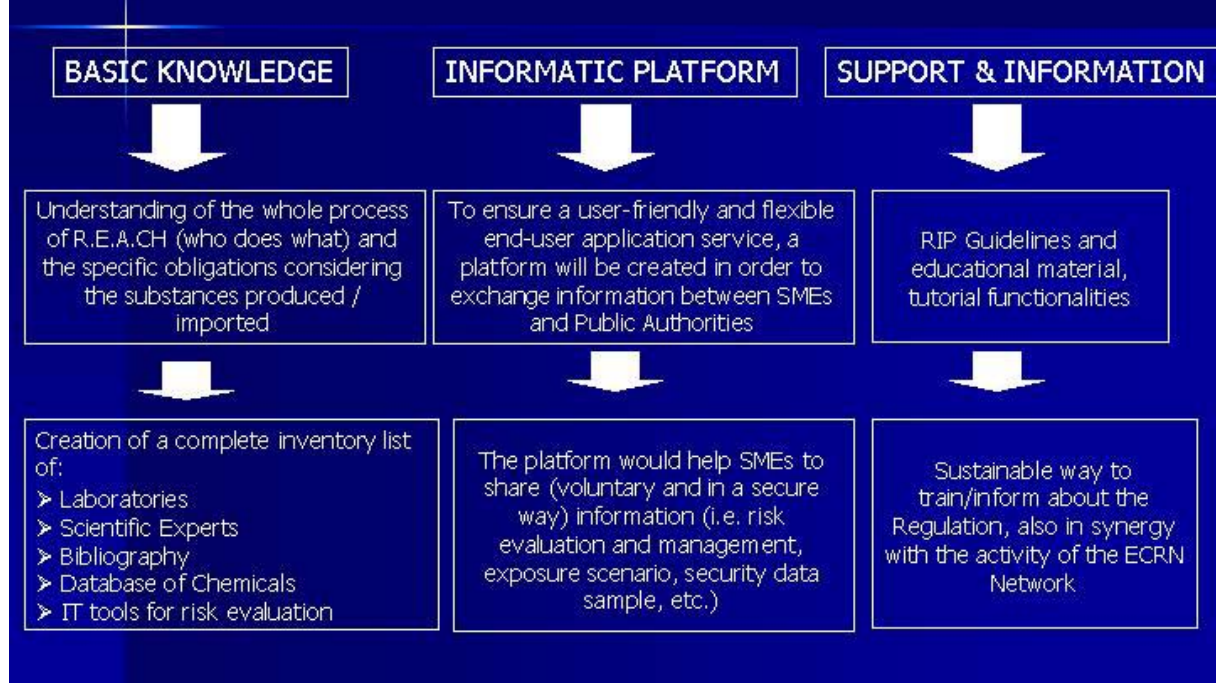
BASIC KNOWLEDGE

Understanding of the whole process of R.E.A.CH (who does what) and the specific obligations considering the substances produced / imported

Creation of a complete inventory list of:
➢ Laboratories
➢ Scientific Experts
➢ Bibliography
➢ Database of Chemicals
➢ IT tools for risk evaluation

INFORMATIC PLATFORM

To ensure a user-friendly and flexible end-user application service, a platform will be created in order to exchange information between SMEs and Public Authorities

The platform would help SMEs to share (voluntary and in a secure way) information (i.e. risk evaluation and management, exposure scenario, security data sample, etc.)

SUPPORT & INFORMATION

RIP Guidelines and educational material, tutorial functionalities

Sustainable way to train/inform about the Regulation, also in synergy with the activity of the ECRN Network